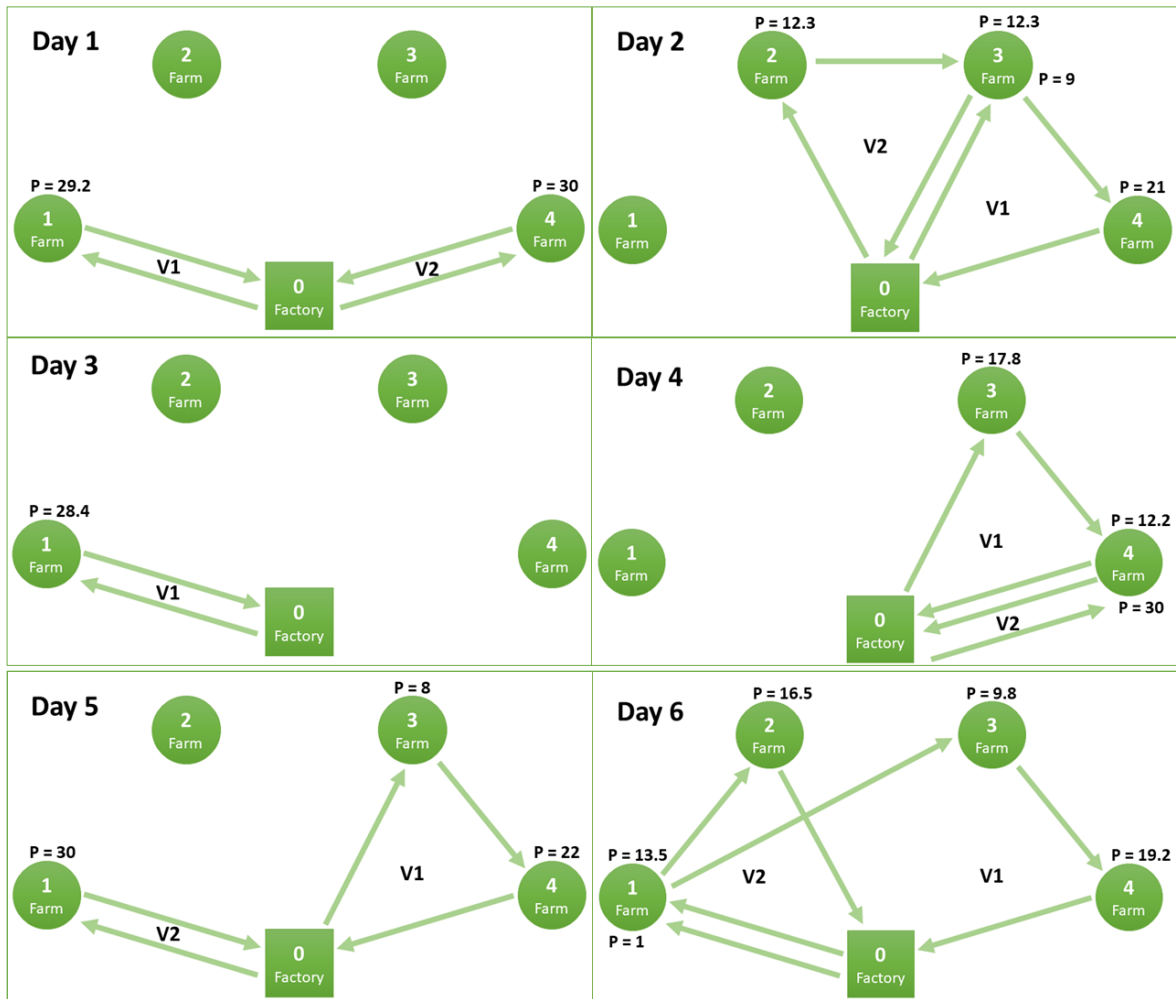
Day 1

2 Farm

3 Farm

P = 29.2
1 Farm

P = 30
4 Farm

V1

V2

0 Factory

Day 2

P = 12.3
2 Farm

P = 12.3
3 Farm

P = 9

V2

V1

1 Farm

P = 21
4 Farm

0 Factory

Day 3

2 Farm

3 Farm

P = 28.4
1 Farm

V1

4 Farm

0 Factory

Day 4

2 Farm

P = 17.8
3 Farm

V1

1 Farm

P = 12.2
4 Farm

P = 30

V2

0 Factory

Day 5

2 Farm

P = 8
3 Farm

V1

P = 30
1 Farm

P = 22
4 Farm

V2

0 Factory

Day 6

P = 16.5
2 Farm

P = 9.8
3 Farm

P = 13.5
1 Farm
P = 1

V2

V1

P = 19.2
4 Farm

0 Factory